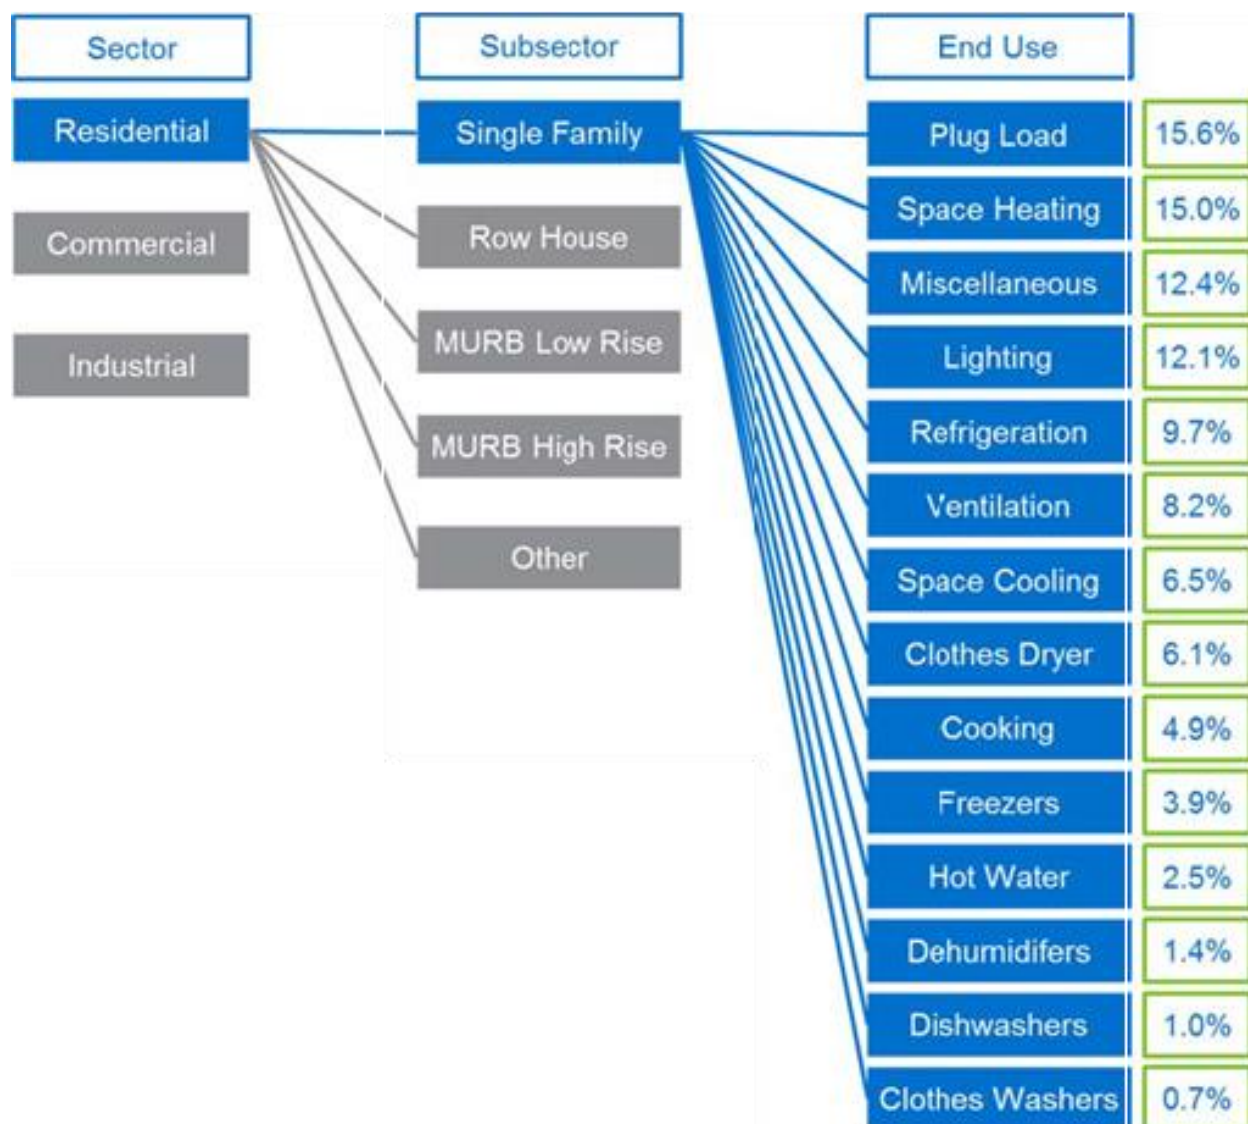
Sector

Residential

Commercial

Industrial

Subsector

Single Family

Row House

MURB Low Rise

MURB High Rise

Other

End Use

| End Use | |
|---|---|
| Plug Load | 15.6% |
| Space Heating | 15.0% |
| Miscellaneous | 12.4% |
| Lighting | 12.1% |
| Refrigeration | 9.7% |
| Ventilation | 8.2% |
| Space Cooling | 6.5% |
| Clothes Dryer | 6.1% |
| Cooking | 4.9% |
| Freezers | 3.9% |
| Hot Water | 2.5% |
| Dehumidifers | 1.4% |
| Dishwashers | 1.0% |
| Clothes Washers | 0.7% |